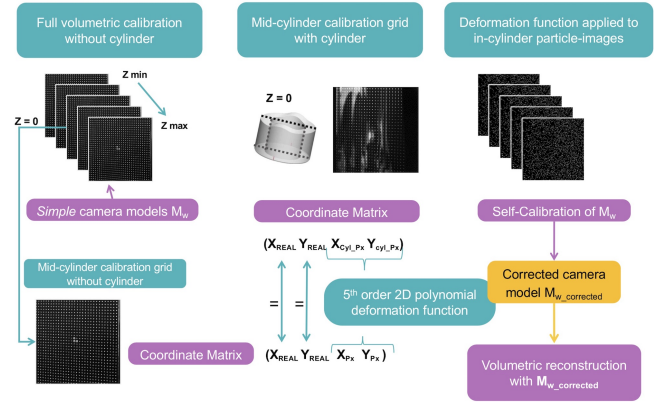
Full volumetric calibration without cylinder

Z min

Z = 0

Z max

*Simple* camera models $M_w$

Mid-cylinder calibration grid without cylinder

Coordinate Matrix

Mid-cylinder calibration grid with cylinder

Z = 0

Coordinate Matrix

$(X_{REAL}\ Y_{REAL}\ X_{Cyl\_Px}\ Y_{cyl\_Px})$

= =

$5^{th}$ order 2D polynomial deformation function

$(X_{REAL}\ Y_{REAL}\ X_{Px}\ Y_{Px})$

Deformation function applied to in-cylinder particle-images

Self-Calibration of $M_w$

Corrected camera model $M_{w\_corrected}$

Volumetric reconstruction with $\mathbf{M_{w\_corrected}}$